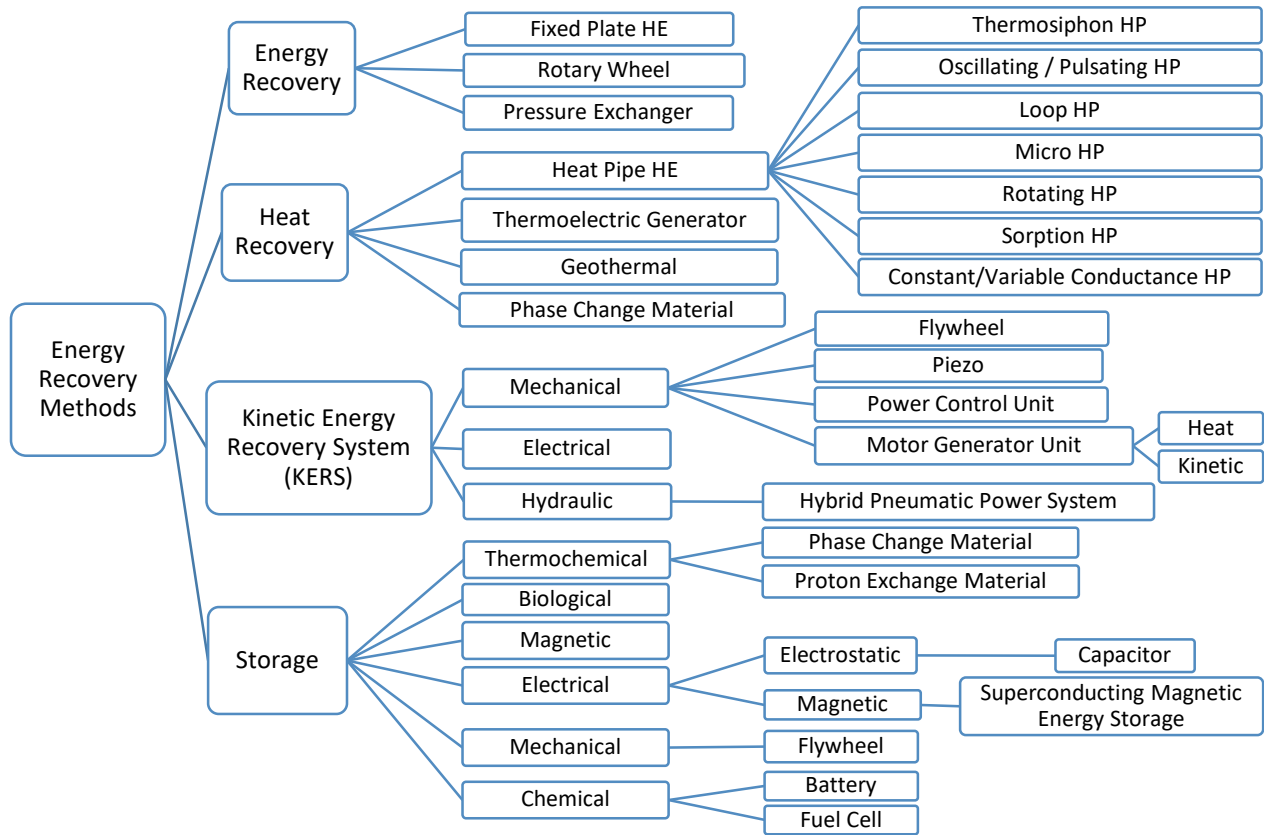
Energy Recovery Methods

Energy Recovery
Fixed Plate HE
Rotary Wheel
Pressure Exchanger

Heat Recovery
Heat Pipe HE
Thermosiphon HP
Oscillating / Pulsating HP
Loop HP
Micro HP
Rotating HP
Sorption HP
Constant/Variable Conductance HP
Thermoelectric Generator
Geothermal
Phase Change Material

Kinetic Energy Recovery System (KERS)
Mechanical
Flywheel
Piezo
Power Control Unit
Motor Generator Unit
Heat
Kinetic
Electrical
Hydraulic
Hybrid Pneumatic Power System

Storage
Thermochemical
Phase Change Material
Proton Exchange Material
Biological
Magnetic
Electrical
Electrostatic
Capacitor
Magnetic
Superconducting Magnetic Energy Storage
Mechanical
Flywheel
Chemical
Battery
Fuel Cell